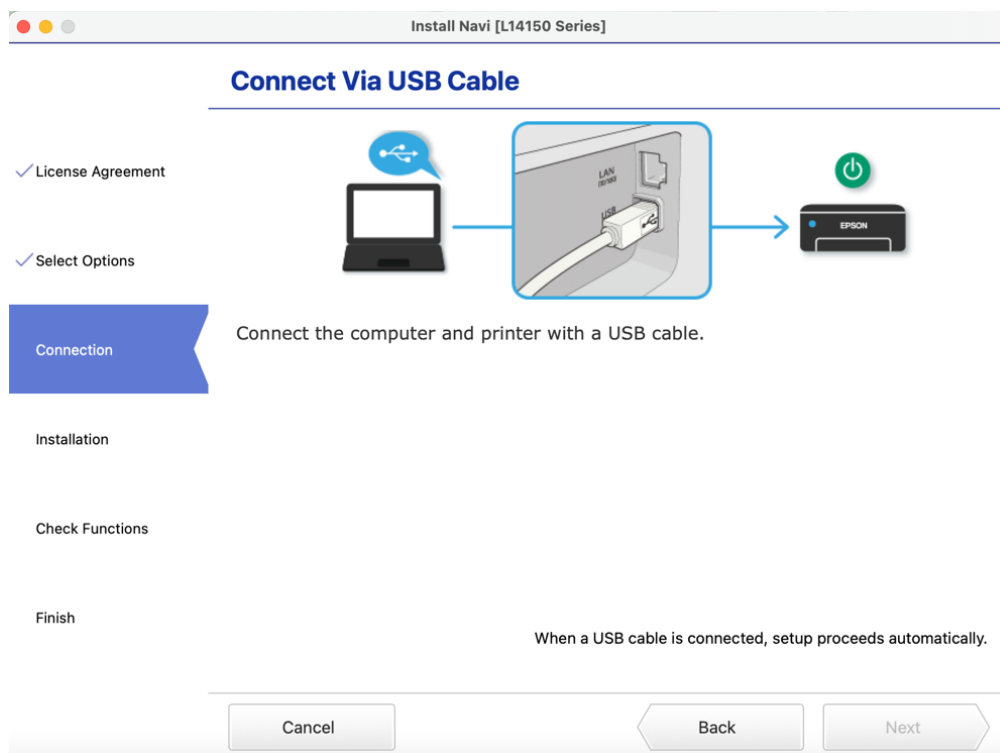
Install Navi [L14150 Series]

Connect Via USB Cable

License Agreement

Select Options

Connection

Installation

Check Functions

Finish

LAN

USB

EPSON

Connect the computer and printer with a USB cable.

When a USB cable is connected, setup proceeds automatically.

Cancel

Back

Next